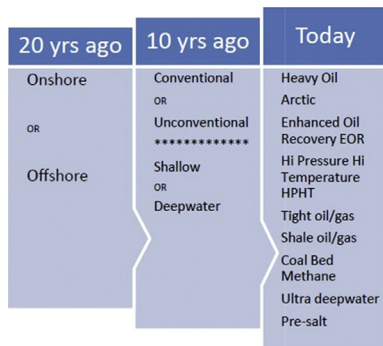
20 yrs ago

Onshore

OR

Offshore

10 yrs ago

Conventional

OR

Unconventional

*************

Shallow

OR

Deepwater

Today

Heavy Oil

Arctic

Enhanced Oil Recovery EOR

Hi Pressure Hi Temperature HPHT

Tight oil/gas

Shale oil/gas

Coal Bed Methane

Ultra deepwater

Pre-salt